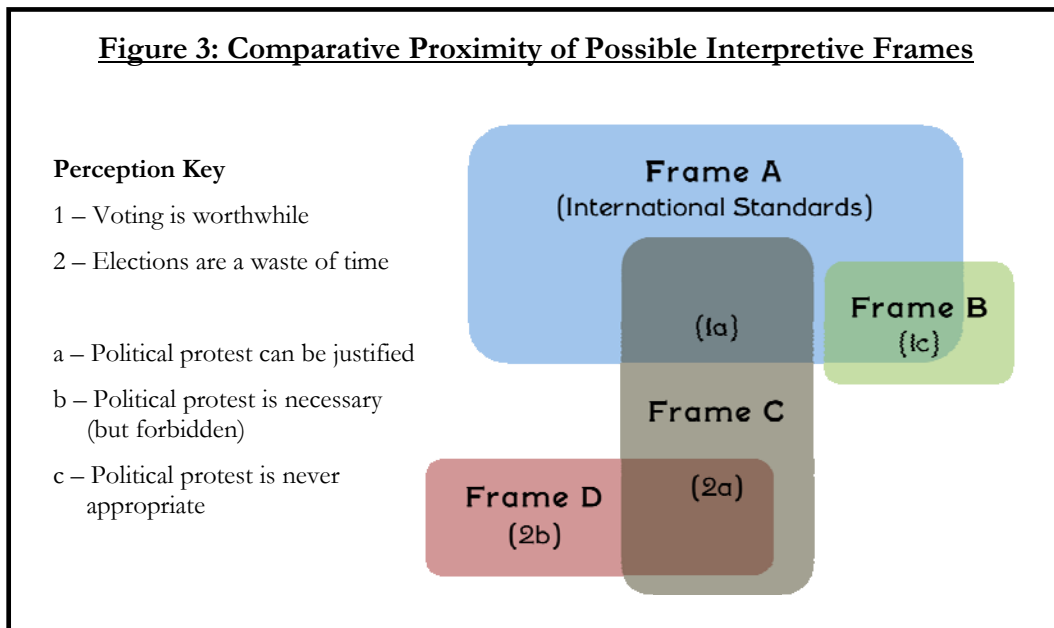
Figure 3: Comparative Proximity of Possible Interpretive Frames

Perception Key

1 – Voting is worthwhile

2 – Elections are a waste of time

a – Political protest can be justified

b – Political protest is necessary (but forbidden)

c – Political protest is never appropriate

Frame A
(International Standards)

(1a)

Frame B
(1c)

Frame C

Frame D
(2b)

(2a)